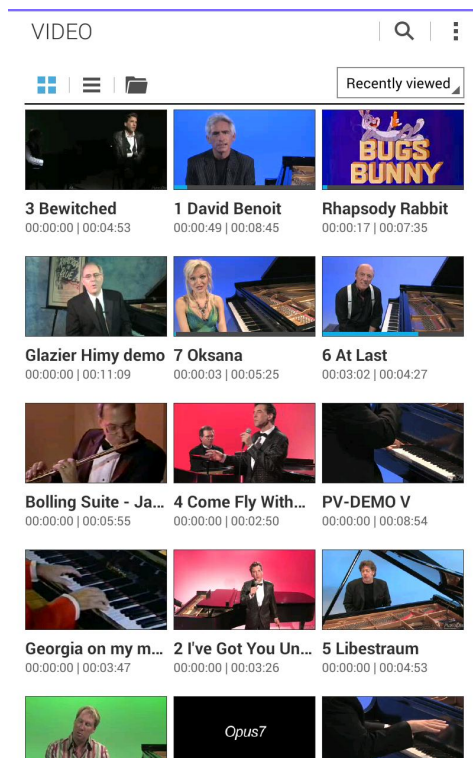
VIDEO

Recently viewed

BUGS BUNNY

3 Bewitched
00:00:00 | 00:04:53

1 David Benoit
00:00:49 | 00:08:45

Rhapsody Rabbit
00:00:17 | 00:07:35

Glazier Himy demo
00:00:00 | 00:11:09

7 Oksana
00:00:03 | 00:05:25

6 At Last
00:03:02 | 00:04:27

Bolling Suite - Ja...
00:00:00 | 00:05:55

4 Come Fly With...
00:00:00 | 00:02:50

PV-DEMO V
00:00:00 | 00:08:54

Georgia on my m...
00:00:00 | 00:03:47

2 I've Got You Un...
00:00:00 | 00:03:26

5 Libestraum
00:00:00 | 00:04:53

Opus7